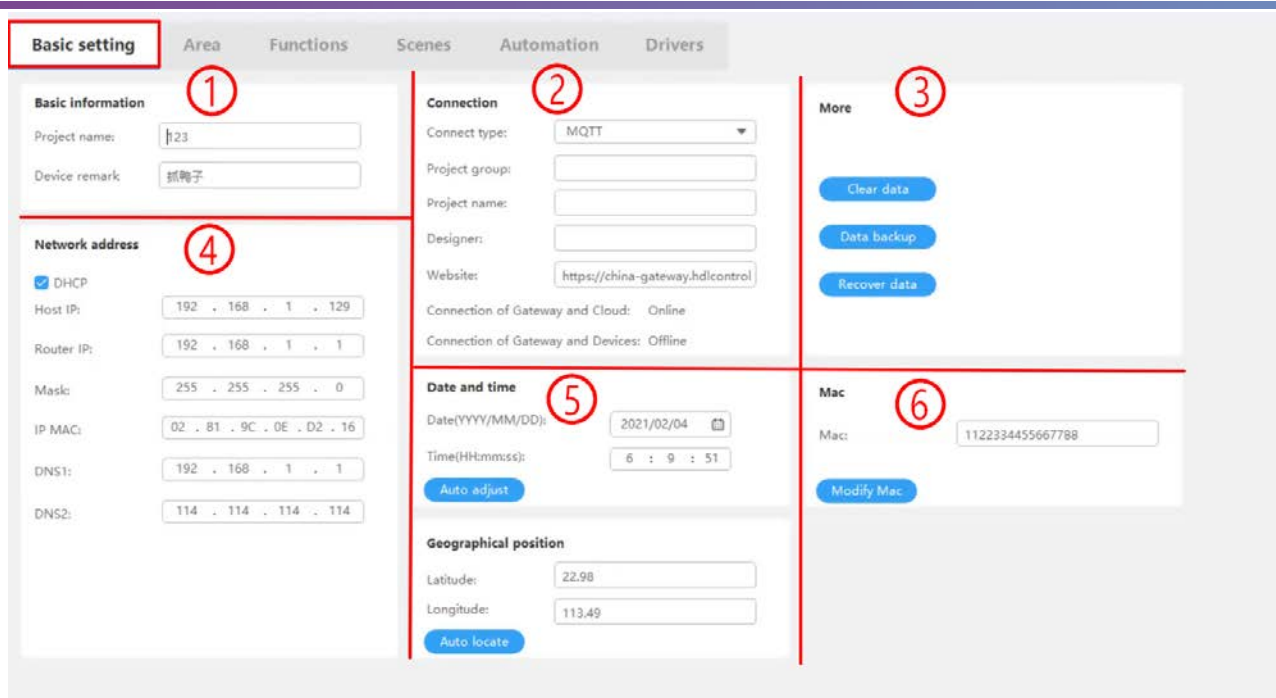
Basic setting | Area | Functions | Scenes | Automation | Drivers

①
Basic information
Project name: 123
Device remark 抓鸭子

②
Connection
Connect type: MQTT
Project group:
Project name:
Designer:
Website: https://china-gateway.hdlcontrol
Connection of Gateway and Cloud: Online
Connection of Gateway and Devices: Offline

③
More
Clear data
Data backup
Recover data

④
Network address
DHCP
Host IP: 192 . 168 . 1 . 129
Router IP: 192 . 168 . 1 . 1
Mask: 255 . 255 . 255 . 0
IP MAC: 02 . 81 . 9C . 0E . D2 . 16
DNS1: 192 . 168 . 1 . 1
DNS2: 114 . 114 . 114 . 114

⑤
Date and time
Date(YYYY/MM/DD): 2021/02/04
Time(HH:mm:ss): 6 : 9 : 51
Auto adjust

Geographical position
Latitude: 22.98
Longitude: 113.49
Auto locate

⑥
Mac
Mac: 1122334455667788
Modify Mac